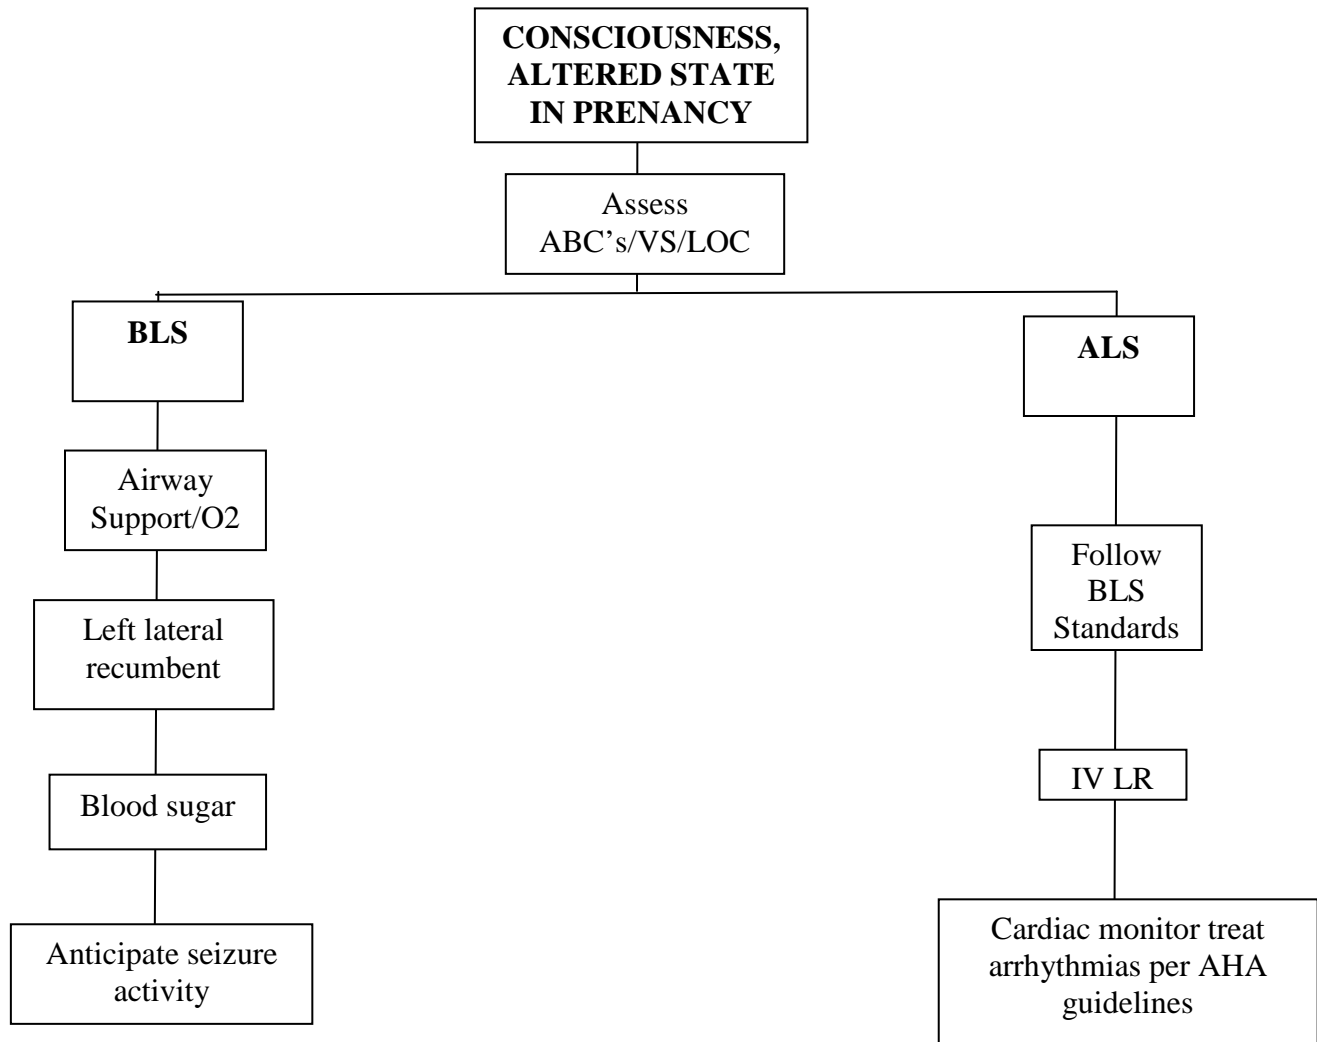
CONSCIOUSNESS, ALTERED STATE IN PRENANCY

Assess ABC’s/VS/LOC

BLS

Airway Support/O2

Left lateral recumbent

Blood sugar

Anticipate seizure activity

ALS

Follow BLS Standards

IV LR

Cardiac monitor treat arrhythmias per AHA guidelines